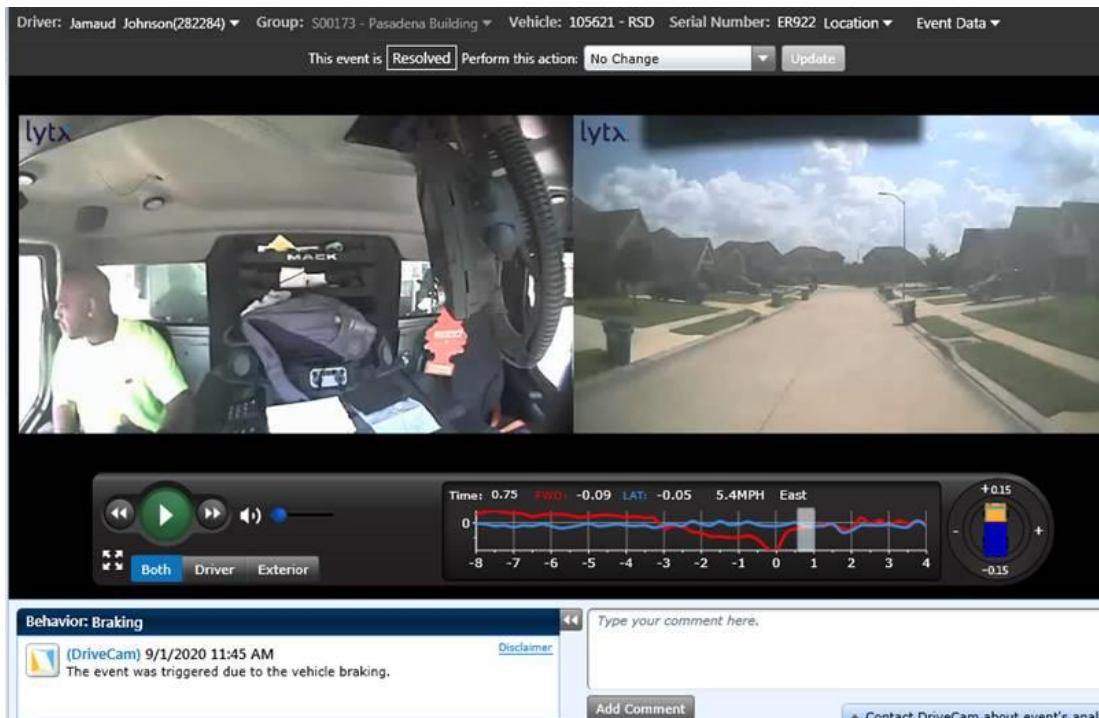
Driver: Jamaud Johnson(282284) ▾ Group: S00173 - Pasadena Building ▾ Vehicle: 105621 - RSD Serial Number: ER922 Location ▾ Event Data ▾

This event is Resolved Perform this action: No Change Update

lytx

MACK

lytx

Time: 0.75 FWD: -0.09 LAT: -0.05 5.4MPH East

0

-8 -7 -6 -5 -4 -3 -2 -1 0 1 2 3 4

+0.15

-

+

-0.15

Both Driver Exterior

Behavior: Braking

(DriveCam) 9/1/2020 11:45 AM
The event was triggered due to the vehicle braking.

Disclaimer

Type your comment here.

Add Comment

Contact DriveCam about event's anal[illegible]